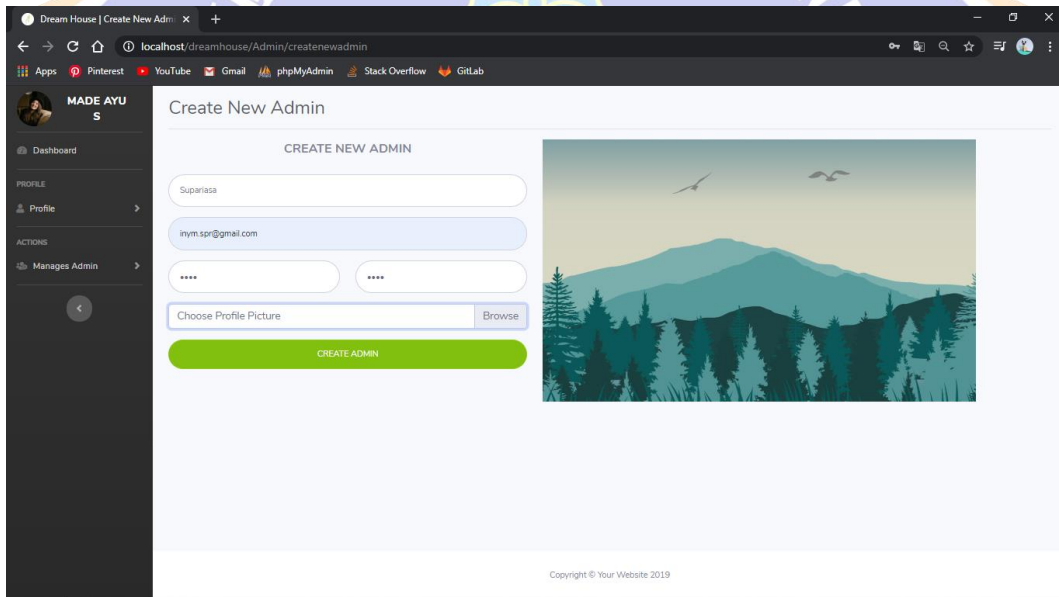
Dream House | Create New Adm ×
+
localhost/dreamhouse/Admin/createnewadmin
Apps Pinterest YouTube Gmail phpMyAdmin Stack Overflow GitLab

MADE AYU S

Dashboard

PROFILE

Profile

ACTIONS

Manages Admin

Create New Admin

CREATE NEW ADMIN

Supariasa

inym.spr@gmail.com

••••

••••

Choose Profile Picture Browse

CREATE ADMIN

Copyright © Your Website 2019